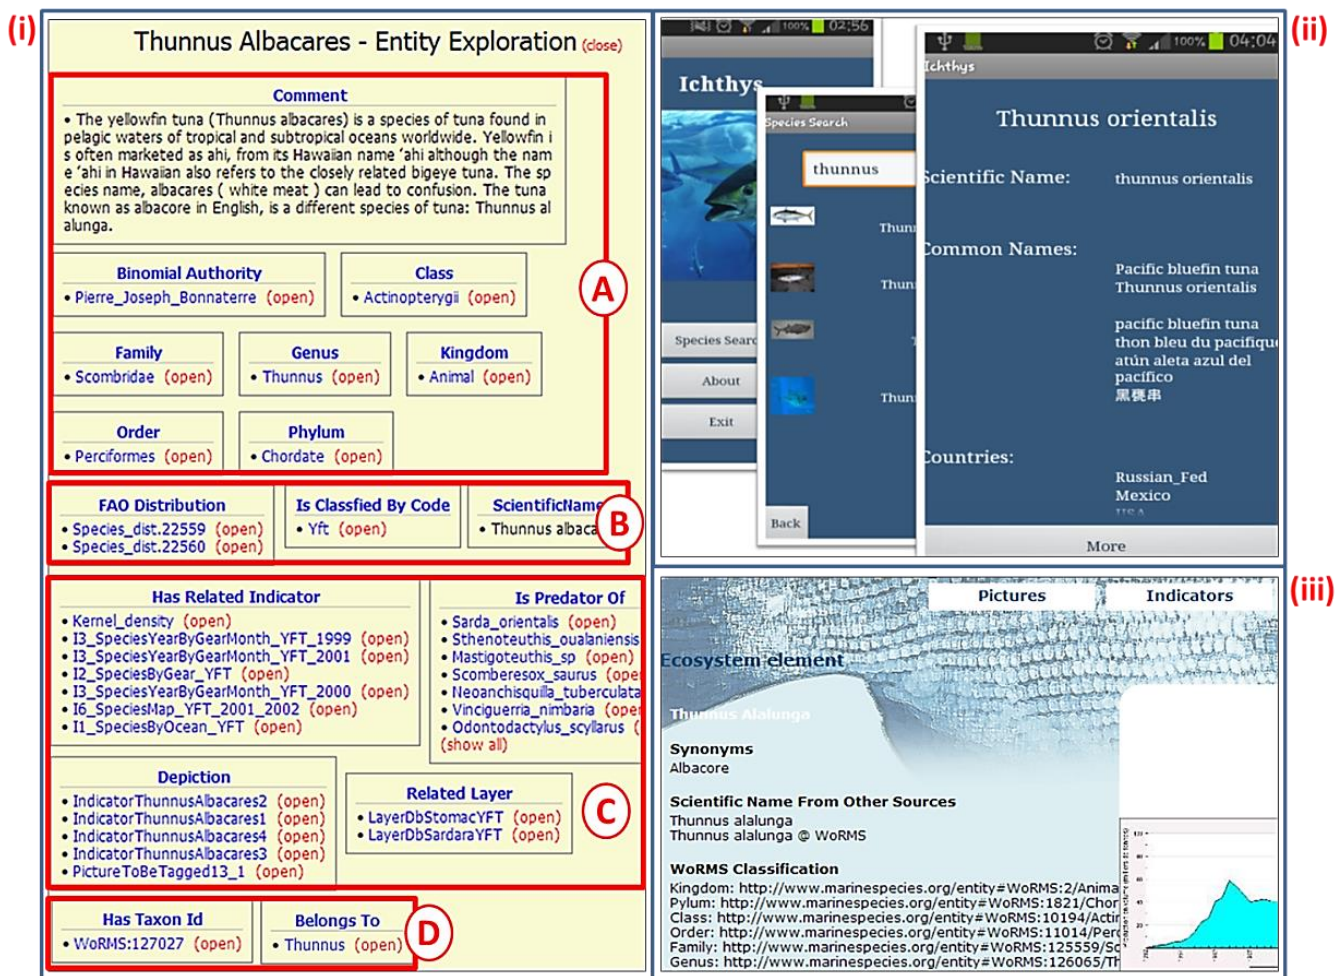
(i)

Thunnus Albacares - Entity Exploration (close)

Comment
• The yellowfin tuna (Thunnus albacares) is a species of tuna found in pelagic waters of tropical and subtropical oceans worldwide. Yellowfin is often marketed as ahi, from its Hawaiian name 'ahi although the name 'ahi in Hawaiian also refers to the closely related bigeye tuna. The species name, albacares ( white meat ) can lead to confusion. The tuna known as albacore in English, is a different species of tuna: Thunnus alalunga.

Binomial Authority
• Pierre_Joseph_Bonnaterre (open)

Class
• Actinopterygii (open)

Family
• Scombridae (open)

Genus
• Thunnus (open)

Kingdom
• Animal (open)

Order
• Perciformes (open)

Phylum
• Chordate (open)

A

FAO Distribution
• Species_dist.22559 (open)
• Species_dist.22560 (open)

Is Classfied By Code
• Yft (open)

ScientificName
• Thunnus albaca

B

Has Related Indicator
• Kernel_density (open)
• I3_SpeciesYearByGearMonth_YFT_1999 (open)
• I3_SpeciesYearByGearMonth_YFT_2001 (open)
• I2_SpeciesByGear_YFT (open)
• I3_SpeciesYearByGearMonth_YFT_2000 (open)
• I6_SpeciesMap_YFT_2001_2002 (open)
• I1_SpeciesByOcean_YFT (open)

Is Predator Of
• Sarda_orientalis (open)
• Sthenoteuthis_oualaniensis
• Mastigoteuthis_sp (open)
• Scomberesox_saurus (ope
• Neoanchisquilla_tuberculata
• Vinciguerria_nimbaria (ope
• Odontodactylus_scyllarus (
(show all)

Depiction
• IndicatorThunnusAlbacares2 (open)
• IndicatorThunnusAlbacares1 (open)
• IndicatorThunnusAlbacares4 (open)
• IndicatorThunnusAlbacares3 (open)
• PictureToBeTagged13_1 (open)

Related Layer
• LayerDbStomacYFT (open)
• LayerDbSardaraYFT (open)

C

Has Taxon Id
• WoRMS:127027 (open)

Belongs To
• Thunnus (open)

D

(ii)

100% 02:56
Ichthys
Species Search
About
Exit
Species Search
thunnus
Thunn
Thunn
Thunn
Back

100% 04:04
Ichthys
Thunnus orientalis
Scientific Name: thunnus orientalis
Common Names: Pacific bluefin tuna
Thunnus orientalis
pacific bluefin tuna
thon bleu du pacifiqu
atún aleta azul del pacífico
黑鮪串
Countries: Russian_Fed
Mexico
More

(iii)

Pictures
Indicators
Ecosystem element
Thunnus Alalunga
Synonyms
Albacore
Scientific Name From Other Sources
Thunnus alalunga
Thunnus alalunga @ WoRMS
WoRMS Classification
Kingdom: http://www.marinespecies.org/entity#WoRMS:2/Anima
Pylum: http://www.marinespecies.org/entity#WoRMS:1821/Chor
Class: http://www.marinespecies.org/entity#WoRMS:10194/Acti
Order: http://www.marinespecies.org/entity#WoRMS:11014/Per
Family: http://www.marinespecies.org/entity#WoRMS:125559/Sc
Genus: http://www.marinespecies.org/entity#WoRMS:126065/Th